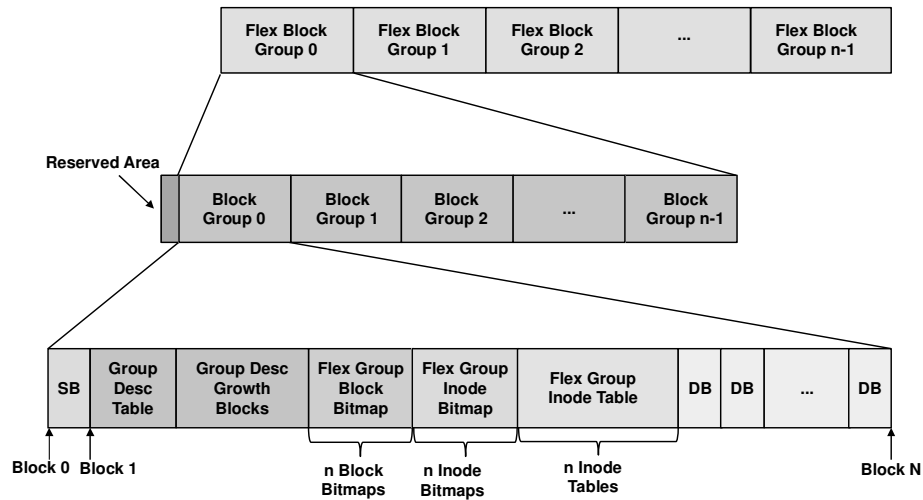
Flex Block Group 0

Flex Block Group 1

Flex Block Group 2

...

Flex Block Group n-1

Reserved Area

Block Group 0

Block Group 1

Block Group 2

...

Block Group n-1

SB

Group Desc Table

Group Desc Growth Blocks

Flex Group Block Bitmap

Flex Group Inode Bitmap

Flex Group Inode Table

DB

DB

...

DB

Block 0

Block 1

n Block Bitmaps

n Inode Bitmaps

n Inode Tables

Block N